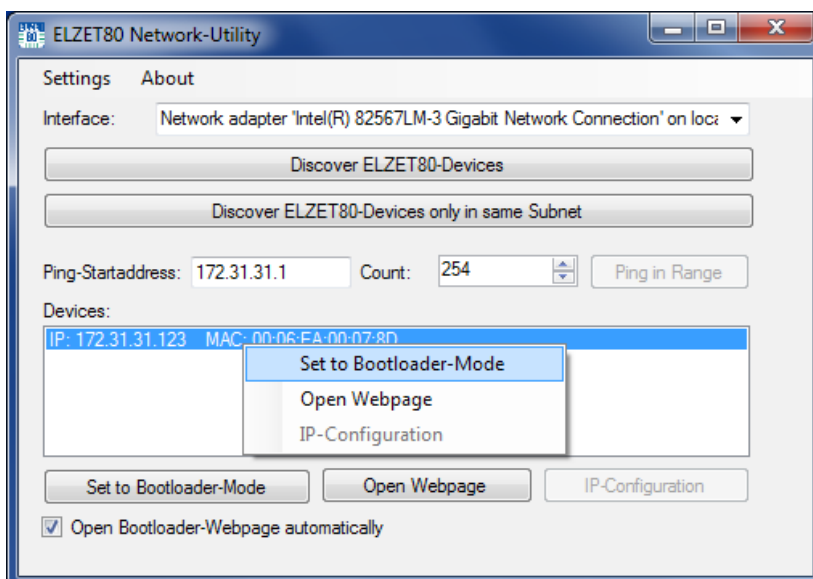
ELZET80 Network-Utility

Settings About

Interface: Network adapter 'Intel(R) 82567LM-3 Gigabit Network Connection' on loca

Discover ELZET80-Devices

Discover ELZET80-Devices only in same Subnet

Ping-Startaddress: 172.31.31.1 Count: 254 Ping in Range

Devices:

IP: 172.31.31.123 MAC: 00:06:EA:00:07:8D

Set to Bootloader-Mode

Open Webpage

IP-Configuration

Set to Bootloader-Mode Open Webpage IP-Configuration

Open Bootloader-Webpage automatically